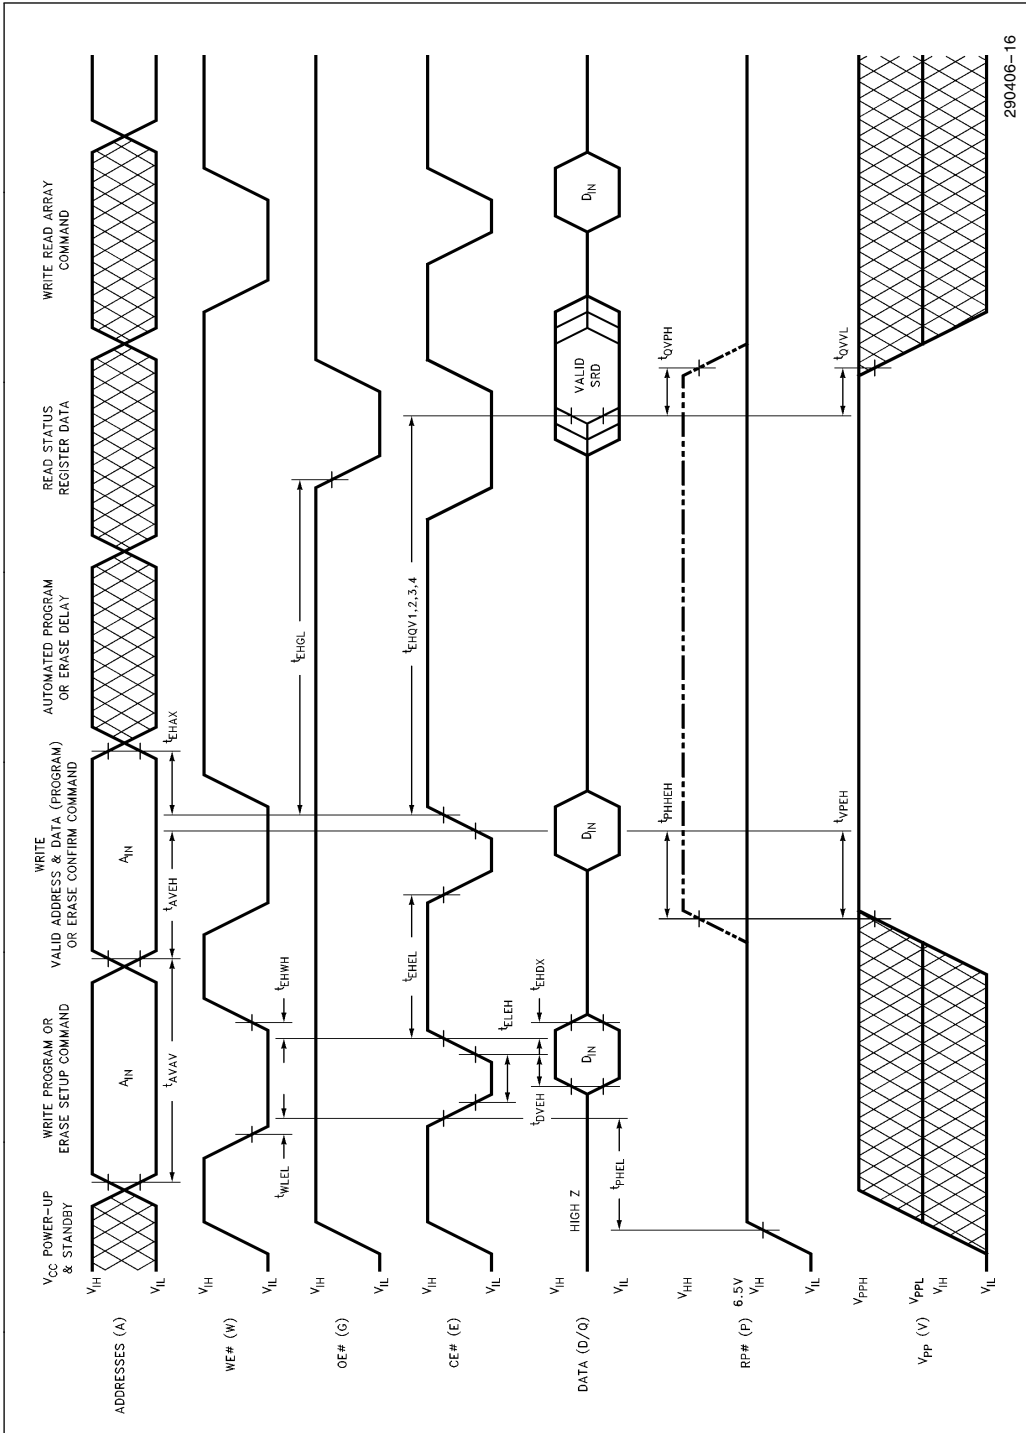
$V_{CC}$ POWER-UP & STANDBY

WRITE PROGRAM OR ERASE SETUP COMMAND

WRITE VALID ADDRESS & DATA (PROGRAM) OR ERASE CONFIRM COMMAND

AUTOMATED PROGRAM OR ERASE DELAY

READ STATUS REGISTER DATA

WRITE READ ARRAY COMMAND

ADDRESSES (A)
$V_{IH}$
$V_{IL}$
$A_{IN}$
$A_{IN}$
$t_{AVAV}$
$t_{AVEH}$
$t_{EHAX}$

WE# (W)
$V_{IH}$
$V_{IL}$
$t_{WLEL}$
$t_{EHWH}$

OE# (G)
$V_{IH}$
$V_{IL}$
$t_{EHGL}$

CE# (E)
$V_{IH}$
$V_{IL}$
$t_{EHEL}$
$t_{ELEH}$
$t_{EHQV1,2,3,4}$

DATA (D/Q)
$V_{IH}$
$V_{IL}$
HIGH Z
$t_{DVEH}$
$t_{EHDX}$
$D_{IN}$
$D_{IN}$
VALID SRD
$D_{IN}$

RP# (P)
$V_{HH}$
6.5V
$V_{IH}$
$V_{IL}$
$t_{PHEL}$
$t_{PHHEH}$
$t_{QVPH}$

$V_{PP}$ (V)
$V_{PPH}$
$V_{PPL}$
$V_{IH}$
$V_{IL}$
$t_{VPEH}$
$t_{QVVL}$

290406–16